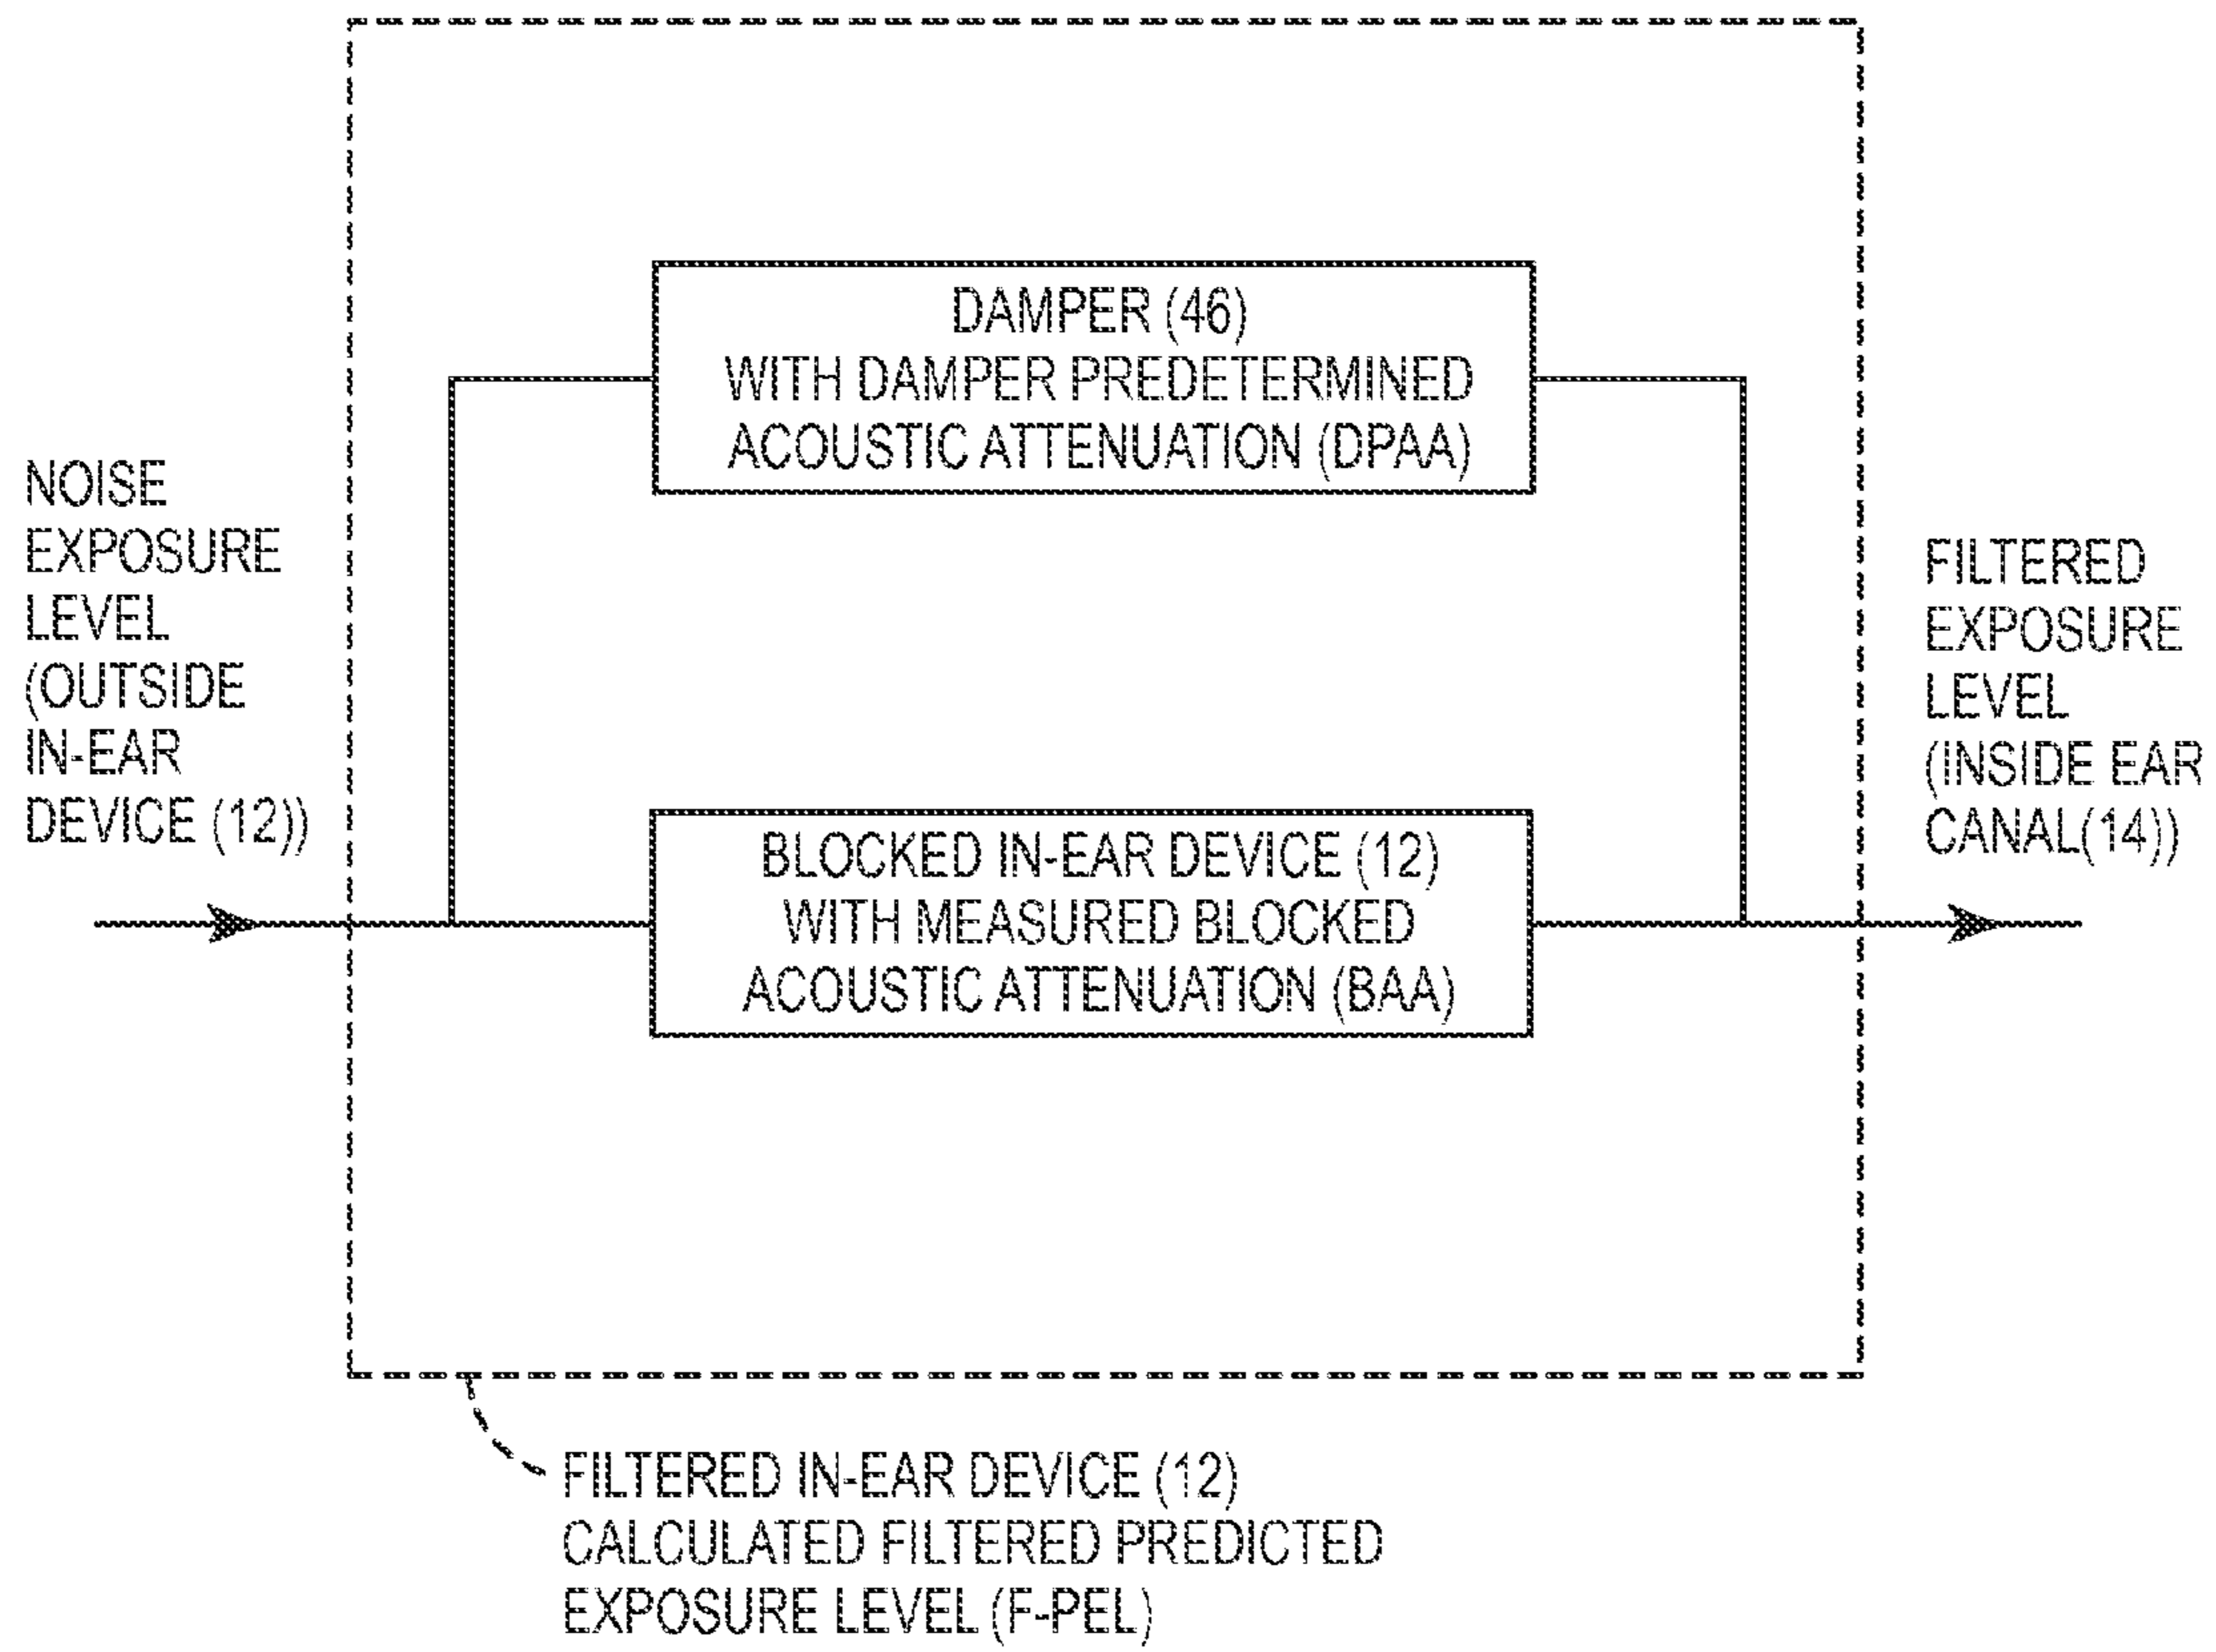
NOISE EXPOSURE LEVEL (OUTSIDE IN-EAR DEVICE (12))

DAMPER (46)
WITH DAMPER PREDETERMINED
ACOUSTIC ATTENUATION (DPAA)

BLOCKED IN-EAR DEVICE (12)
WITH MEASURED BLOCKED
ACOUSTIC ATTENUATION (BAA)

FILTERED EXPOSURE LEVEL (INSIDE EAR CANAL(14))

FILTERED IN-EAR DEVICE (12)
CALCULATED FILTERED PREDICTED
EXPOSURE LEVEL (F-PEL)